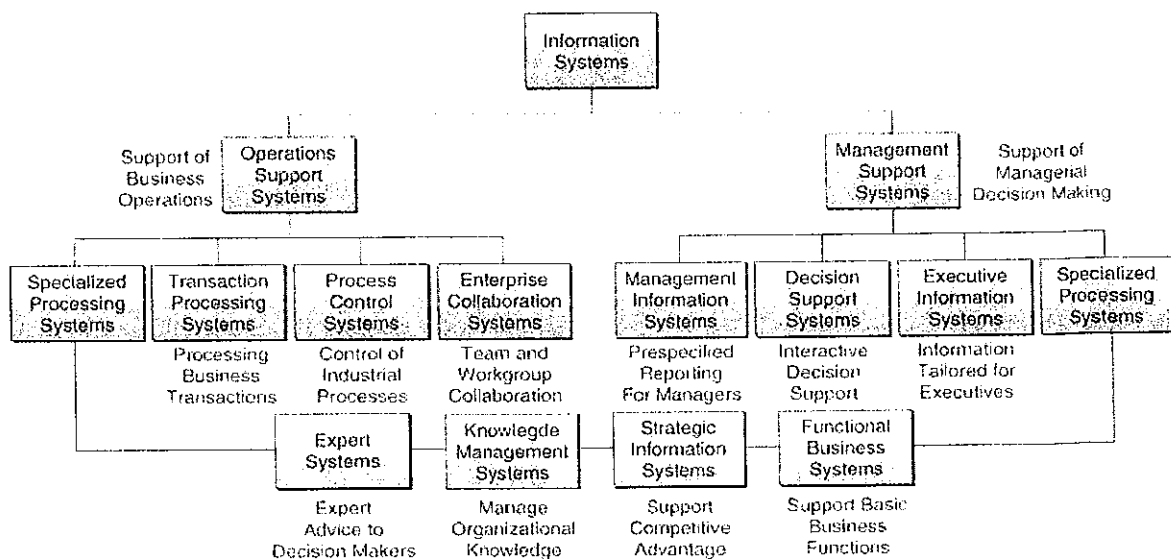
Information Systems

Support of Business Operations

Operations Support Systems

Management Support Systems

Support of Managerial Decision Making

Specialized Processing Systems

Transaction Processing Systems

Processing Business Transactions

Process Control Systems

Control of Industrial Processes

Enterprise Collaboration Systems

Team and Workgroup Collaboration

Management Information Systems

Prespecified Reporting For Managers

Decision Support Systems

Interactive Decision Support

Executive Information Systems

Information Tailored for Executives

Specialized Processing Systems

Expert Systems

Expert Advice to Decision Makers

Knowlegde Management Systems

Manage Organizational Knowledge

Strategic Information Systems

Support Competitive Advantage

Functional Business Systems

Support Basic Business Functions